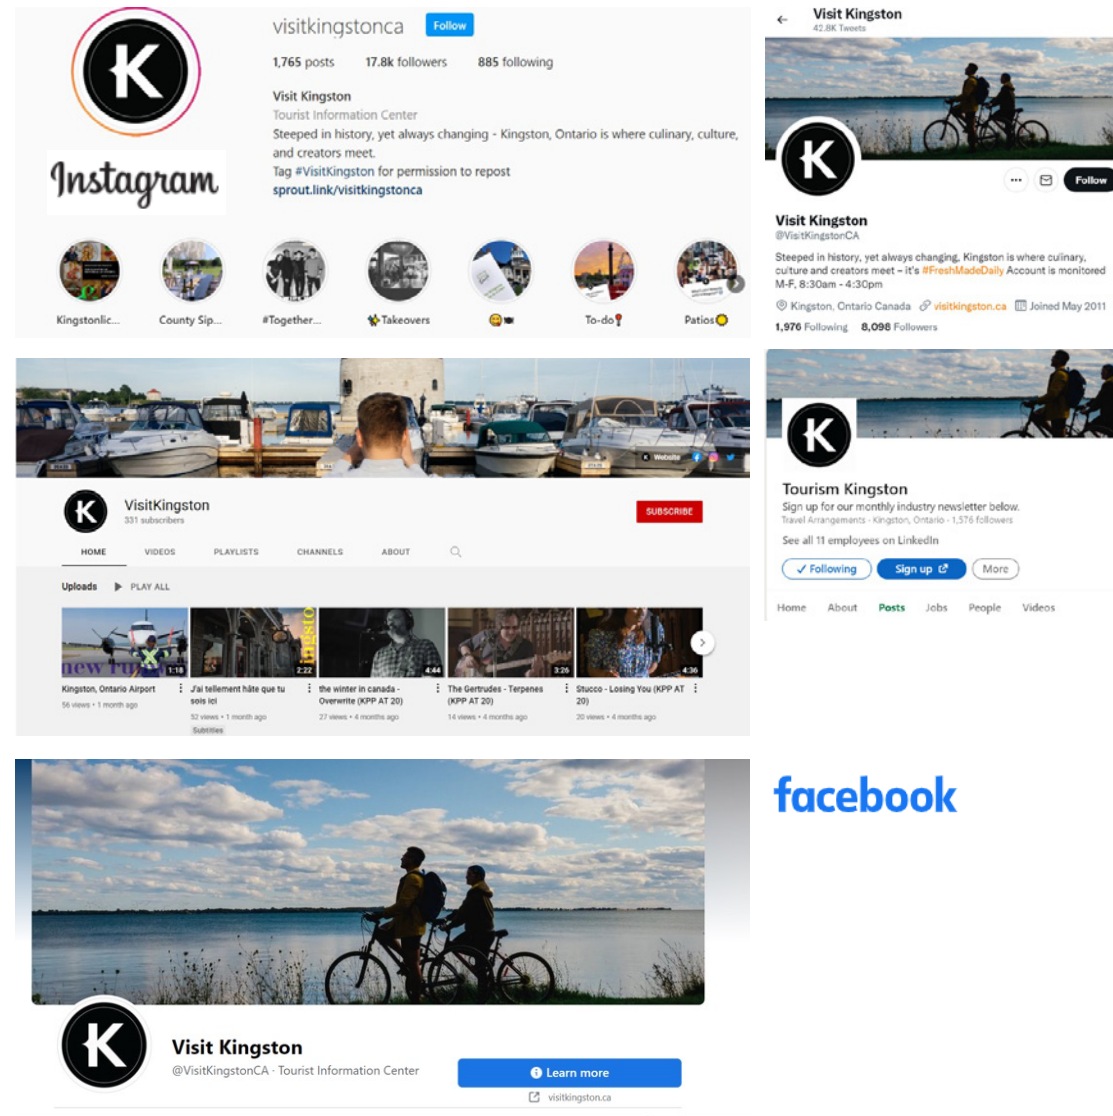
K

Instagram

visitkingstonca Follow

1,765 posts 17.8k followers 885 following

Visit Kingston
Tourist Information Center
Steeped in history, yet always changing - Kingston, Ontario is where culinary, culture, and creators meet.
Tag #VisitKingston for permission to repost
sprout.link/visitkingstonca

Kingstonlic... County Sip... #Together... Takeovers To-do Patios

Visit Kingston
42.8K Tweets

K

Follow

Visit Kingston
@VisitKingstonCA
Steeped in history, yet always changing, Kingston is where culinary, culture and creators meet – it's #FreshMadeDaily Account is monitored M-F, 8:30am - 4:30pm
Kingston, Ontario Canada visitkingston.ca Joined May 2011
1,976 Following 8,098 Followers

Website

K

VisitKingston
331 subscribers

SUBSCRIBE

HOME VIDEOS PLAYLISTS CHANNELS ABOUT

Uploads PLAY ALL

1:18 Kingston, Ontario Airport
56 views • 1 month ago

2:22 J'ai tellement hâte que tu sois ici
52 views • 1 month ago
Subtitles

4:44 the winter in canada - Overwrite (KPP AT 20)
27 views • 4 months ago

3:26 The Gertrudes - Terpenes (KPP AT 20)
14 views • 4 months ago

4:36 Stucco - Losing You (KPP AT 20)
20 views • 4 months ago

K

Tourism Kingston
Sign up for our monthly industry newsletter below.
Travel Arrangements · Kingston, Ontario · 1,576 followers
See all 11 employees on LinkedIn

✓ Following Sign up More

Home About Posts Jobs People Videos

facebook

K

Visit Kingston
@VisitKingstonCA · Tourist Information Center

Learn more
visitkingston.ca